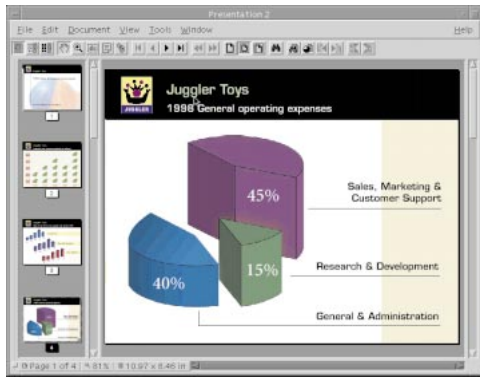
Presentation 2

File Edit Document View Tools Window Help

JUGGLER

Juggler Toys

1998 General operating expenses

45%

Sales, Marketing & Customer Support

15%

Research & Development

40%

General & Administration

1

2

3

4

Page 1 of 4 81% 10.97 x 8.46 in